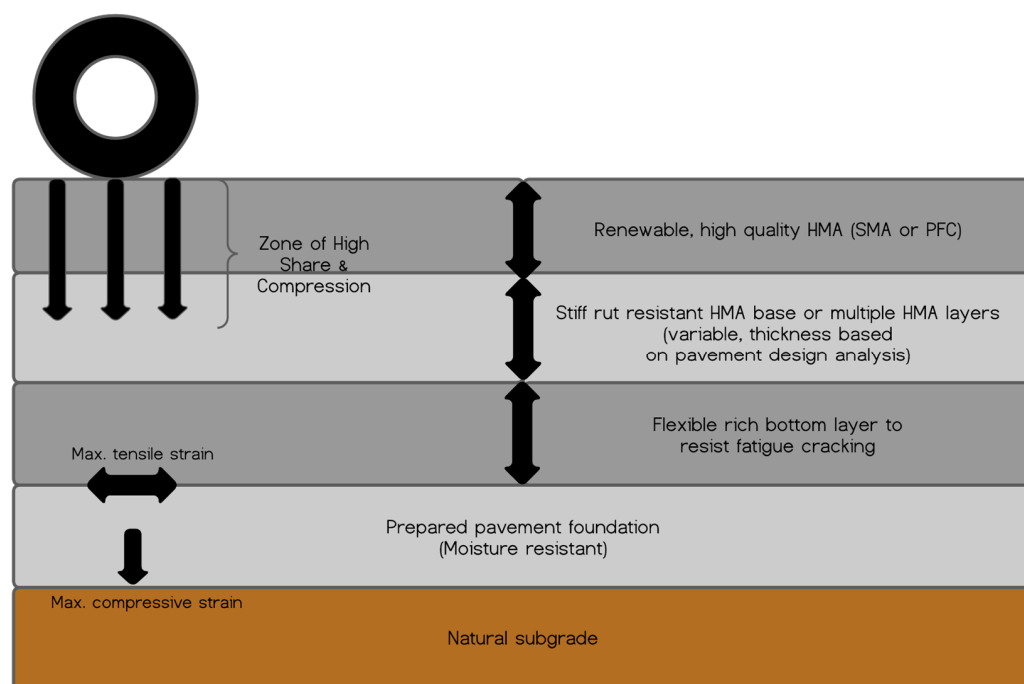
Zone of High Share & Compression

Renewable, high quality HMA (SMA or PFC)

Stiff rut resistant HMA base or multiple HMA layers (variable, thickness based on pavement design analysis)

Flexible rich bottom layer to resist fatigue cracking

Max. tensile strain

Prepared pavement foundation (Moisture resistant)

Max. compressive strain

Natural subgrade